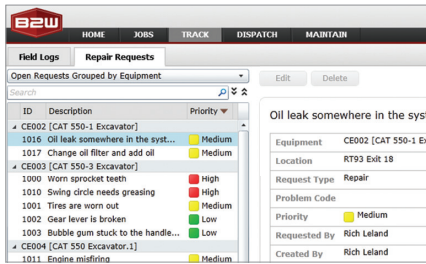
B2W

HOME JOBS TRACK DISPATCH MAINTAIN

Field Logs Repair Requests

Open Requests Grouped by Equipment

Search

Edit Delete

| ID | Description | Priority |
|---|---|---|
| CE002 [CAT 550-1 Excavator] | | |
| 1016 | Oil leak somewhere in the syst... | Medium |
| 1017 | Change oil filter and add oil | Medium |
| CE003 [CAT 550-3 Excavator] | | |
| 1000 | Worn sprocket teeth | High |
| 1010 | Swing circle needs greasing | High |
| 1001 | Tires are worn out | Medium |
| 1002 | Gear lever is broken | Low |
| 1003 | Bubble gum stuck to the handle... | Low |
| CE004 [CAT 550 Excavator.1] | | |
| 1011 | Engine misfiring | Medium |

Oil leak somewhere in the syst

| | |
|---|---|
| Equipment | CE002 [CAT 550-1 Ex |
| Location | RT93 Exit 18 |
| Request Type | Repair |
| Problem Code | |
| Priority | Medium |
| Requested By | Rich Leland |
| Created By | Rich Leland |